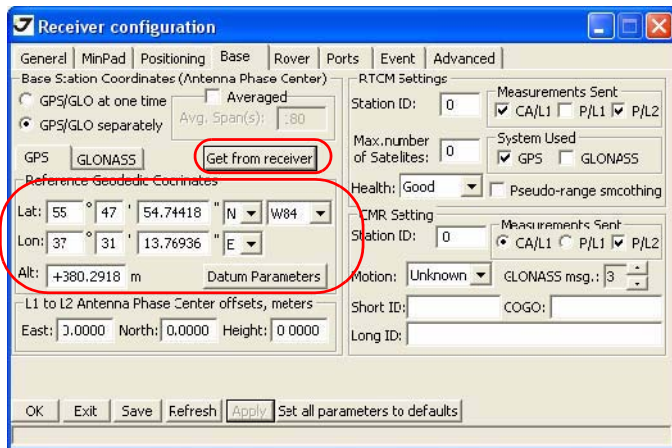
Receiver configuration

General | MinPad | Positioning | Base | Rover | Ports | Event | Advanced

Base Station Coordinates (Antenna Phase Center)
GPS/GLO at one time
GPS/GLO separately
Averaged
Avg. Span(s): 180
GPS | GLONASS
Get from receiver
Reference Geodetic Coordinates
Lat: 55 ° 47 ' 54.74418 " N W84
Lon: 37 ° 31 ' 13.76936 " E
Alt: +380.2918 m
Datum Parameters

L1 to L2 Antenna Phase Center offsets, meters
East: 0.0000 North: 0.0000 Height: 0.0000

RTCM Settings
Station ID: 0
Measurements Sent
CA/L1 P/L1 P/L2
Max.number of Satelites: 0
System Used
GPS GLONASS
Health: Good
Pseudo-range smoothing

CMR Setting
Station ID: 0
Measurements Sent
CA/L1 P/L1 P/L2
Motion: Unknown
GLONASS msg.: 3
Short ID:
COGO:
Long ID:

OK | Exit | Save | Refresh | Apply | Set all parameters to defaults